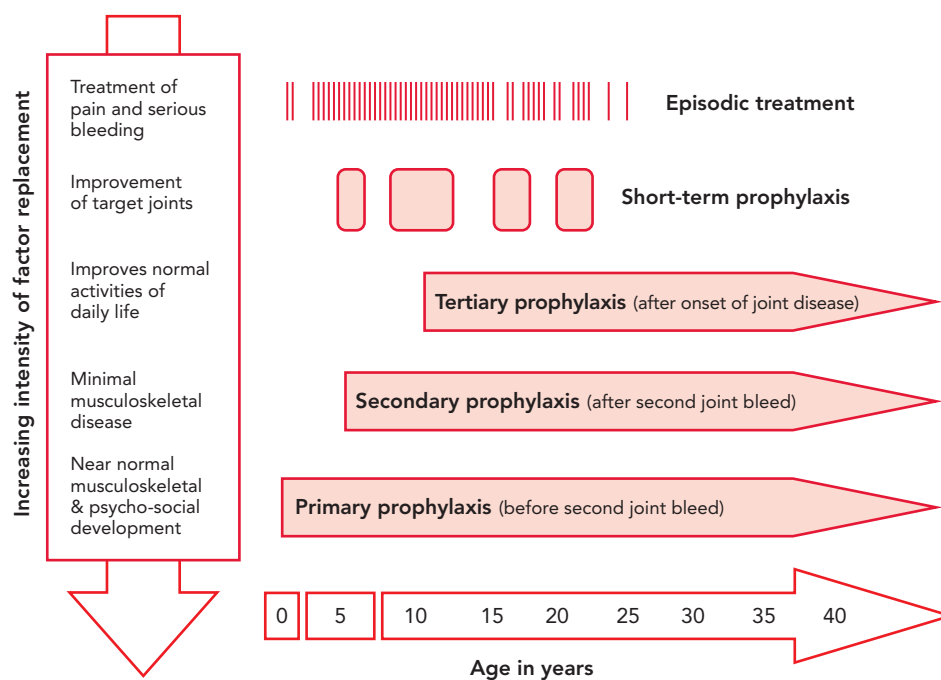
Increasing intensity of factor replacement

Treatment of pain and serious bleeding

Improvement of target joints

Improves normal activities of daily life

Minimal musculoskeletal disease

Near normal musculoskeletal & psycho-social development

Episodic treatment

Short-term prophylaxis

Tertiary prophylaxis (after onset of joint disease)

Secondary prophylaxis (after second joint bleed)

Primary prophylaxis (before second joint bleed)

0 5 10 15 20 25 30 35 40

Age in years